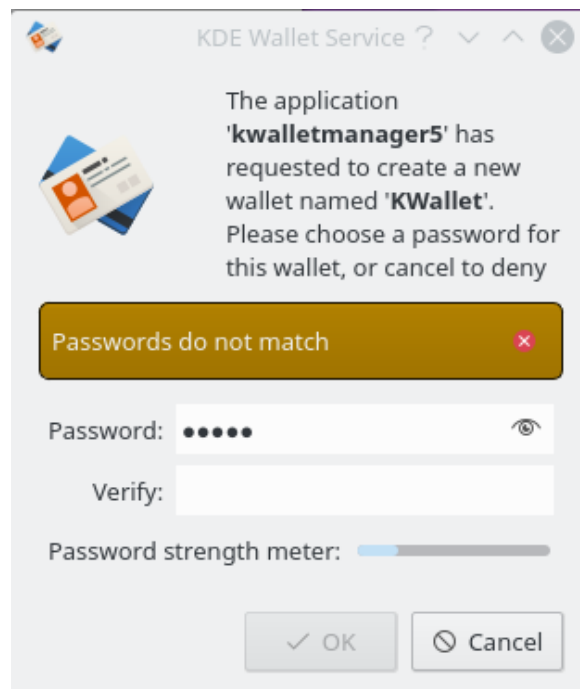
KDE Wallet Service ? ∨ ∧

The application 'kwalletmanager5' has requested to create a new wallet named 'KWallet'. Please choose a password for this wallet, or cancel to deny

Passwords do not match

Password: •••••

Verify:

Password strength meter:

✓ OK

⊘ Cancel